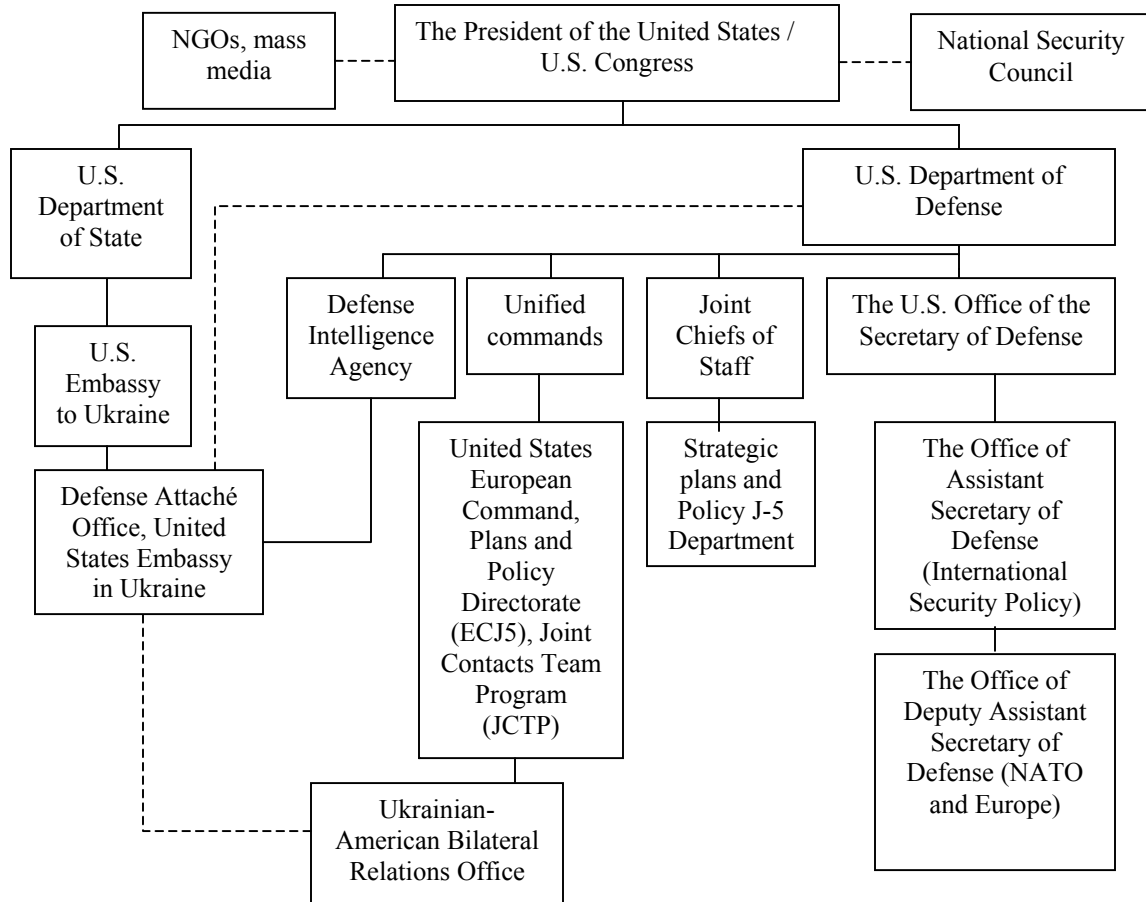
NGOs, mass media

The President of the United States / U.S. Congress

National Security Council

U.S. Department of State

U.S. Department of Defense

U.S. Embassy to Ukraine

Defense Intelligence Agency

Unified commands

Joint Chiefs of Staff

The U.S. Office of the Secretary of Defense

Defense Attaché Office, United States Embassy in Ukraine

United States European Command, Plans and Policy Directorate (ECJ5), Joint Contacts Team Program (JCTP)

Strategic plans and Policy J-5 Department

The Office of Assistant Secretary of Defense (International Security Policy)

The Office of Deputy Assistant Secretary of Defense (NATO and Europe)

Ukrainian-American Bilateral Relations Office